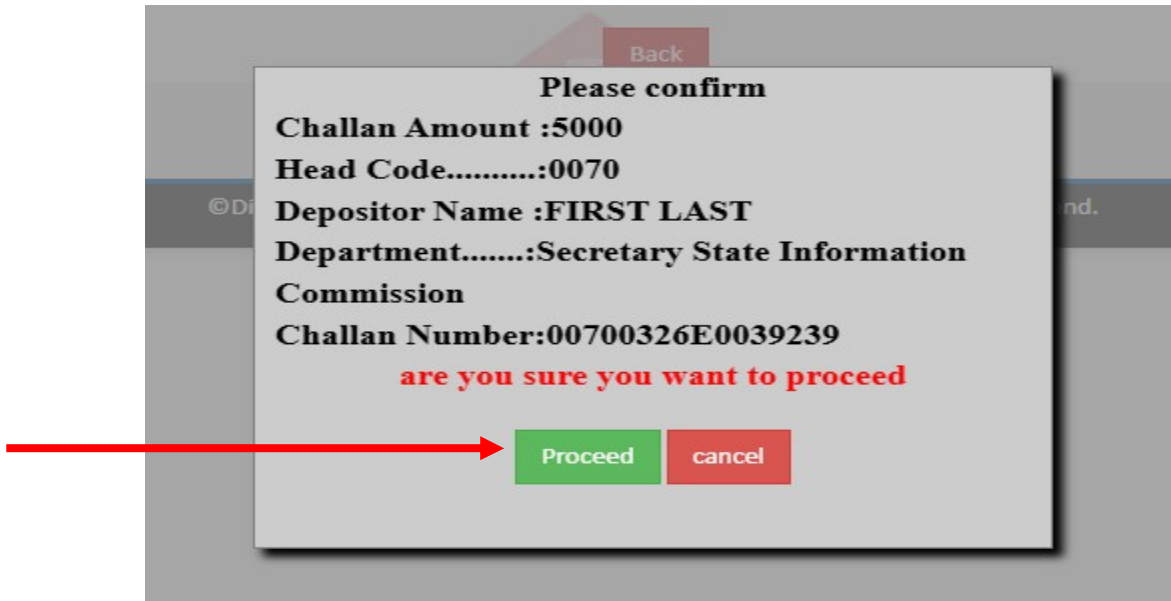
Back

©Di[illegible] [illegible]nd.

Please confirm

Challan Amount :5000

Head Code..........:0070

Depositor Name :FIRST LAST

Department.......:Secretary State Information Commission

Challan Number:00700326E0039239

are you sure you want to proceed

Proceed cancel